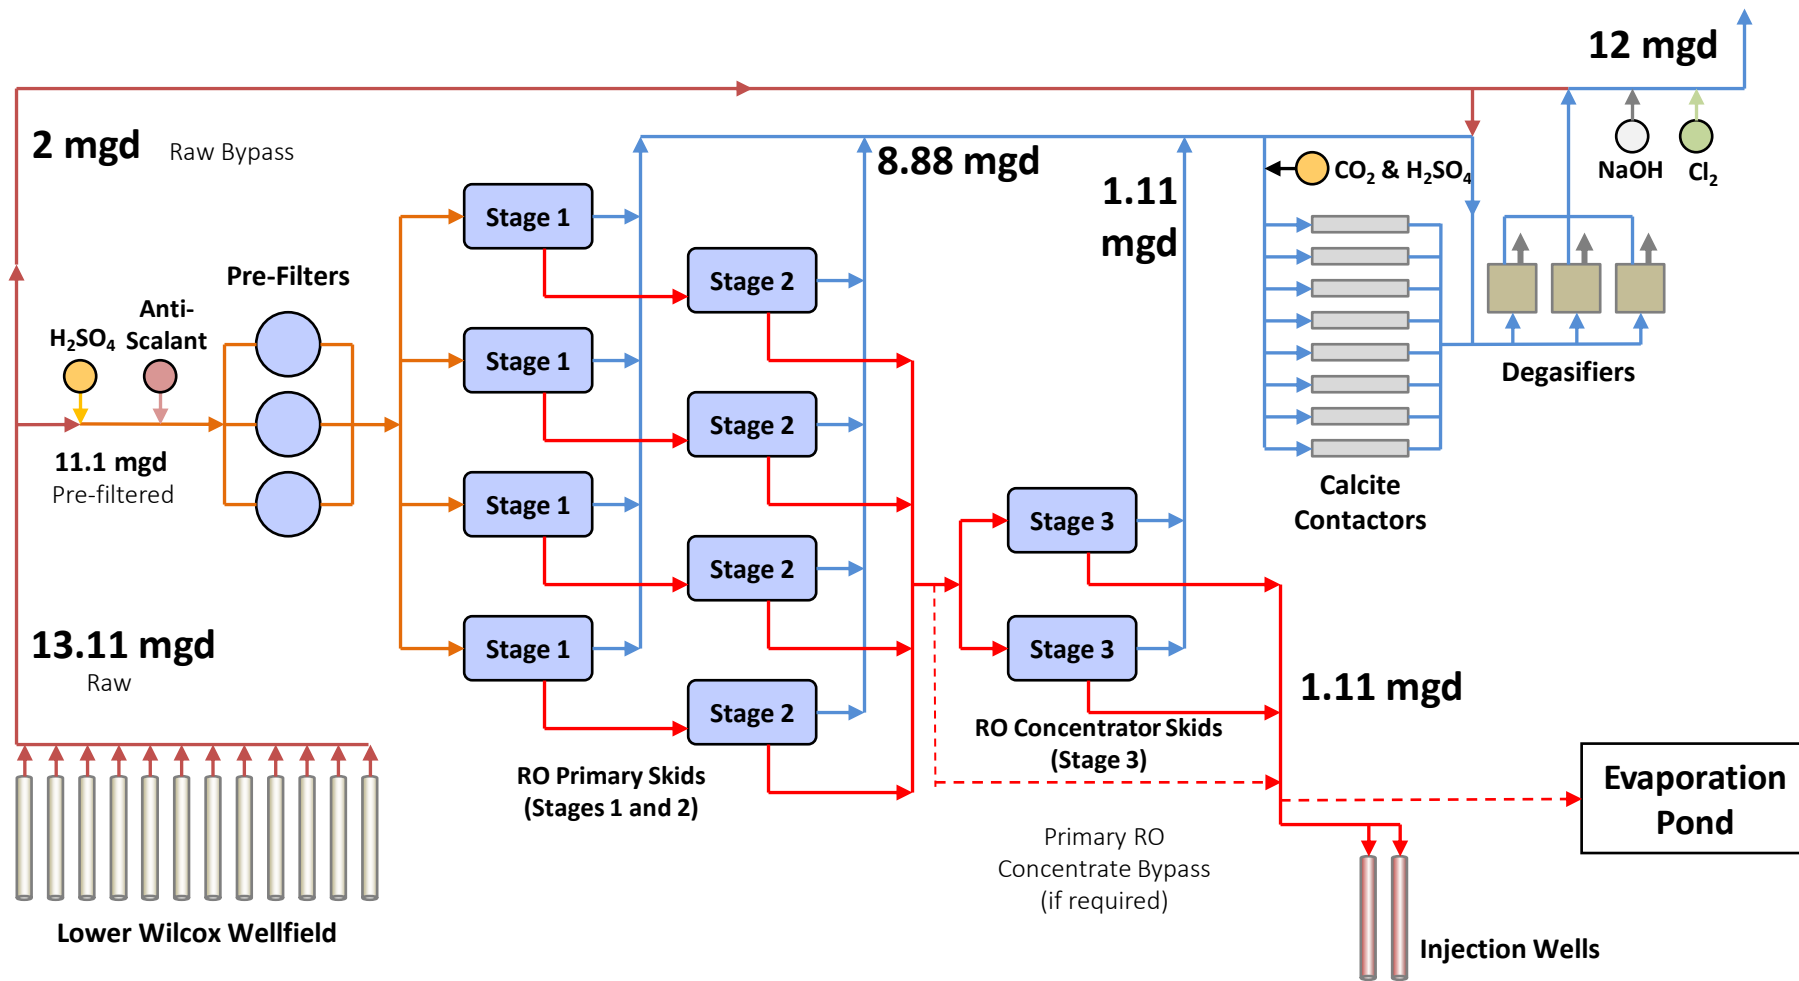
12 mgd

2 mgd Raw Bypass

8.88 mgd

1.11 mgd

$CO_2$ & $H_2SO_4$

NaOH

$Cl_2$

Stage 1

Stage 2

Pre-Filters

Anti-Scalant

$H_2SO_4$

Stage 1

Stage 2

Degasifiers

11.1 mgd
Pre-filtered

Stage 1

Stage 2

Calcite Contactors

Stage 3

Stage 2

13.11 mgd
Raw

Stage 1

Stage 3

1.11 mgd

Stage 2

RO Concentrator Skids (Stage 3)

RO Primary Skids (Stages 1 and 2)

Evaporation Pond

Primary RO Concentrate Bypass (if required)

Lower Wilcox Wellfield

Injection Wells